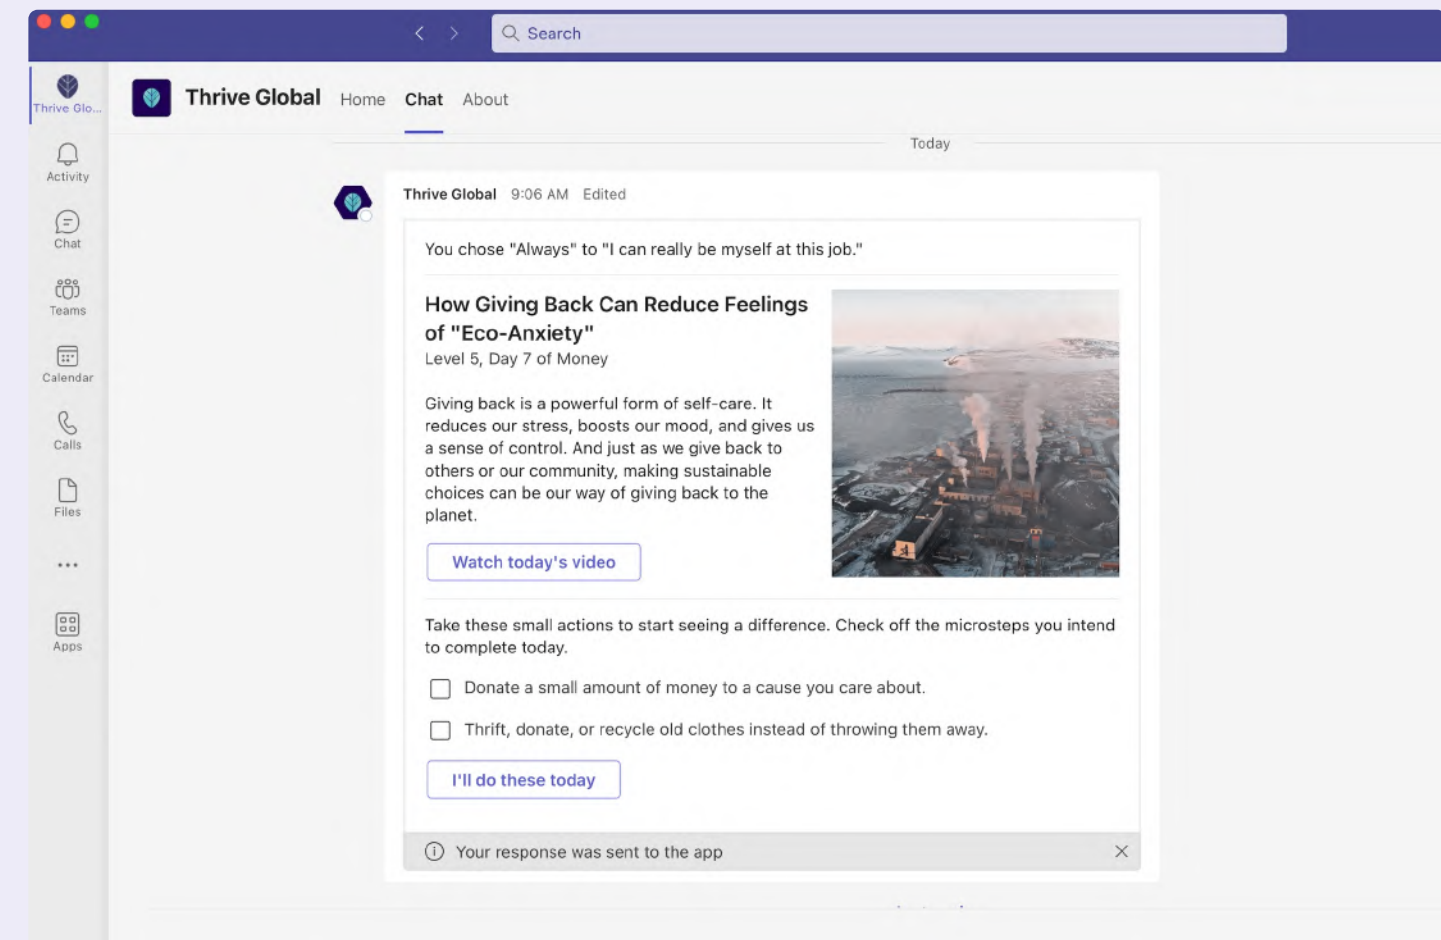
Search

Thrive Glo...
Activity
Chat
Teams
Calendar
Calls
Files
...
Apps

Thrive Global Home Chat About

Today

Thrive Global 9:06 AM Edited

You chose "Always" to "I can really be myself at this job."

How Giving Back Can Reduce Feelings of "Eco-Anxiety"
Level 5, Day 7 of Money

Giving back is a powerful form of self-care. It reduces our stress, boosts our mood, and gives us a sense of control. And just as we give back to others or our community, making sustainable choices can be our way of giving back to the planet.

Watch today's video

Take these small actions to start seeing a difference. Check off the microsteps you intend to complete today.

Donate a small amount of money to a cause you care about.

Thrift, donate, or recycle old clothes instead of throwing them away.

I'll do these today

Your response was sent to the app